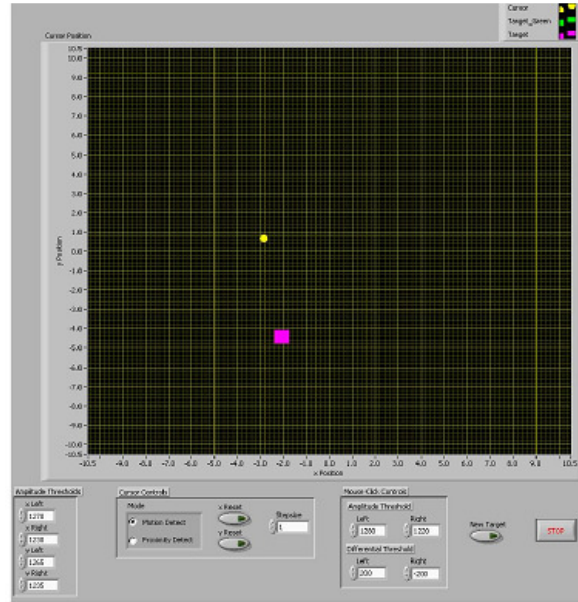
Cursor
Target_Green
Target

Cursor Position

10.5
10.0
9.0
8.0
7.0
6.0
5.0
4.0
3.0
2.0
1.0
0.0
-1.0
-2.0
-3.0
-4.0
-5.0
-6.0
-7.0
-8.0
-9.0
-10.0
-10.5

y Position

-10.5 -9.0 -8.0 -7.0 -6.0 -5.0 -4.0 -3.0 -2.0 -1.0 0.0 1.0 2.0 3.0 4.0 5.0 6.0 7.0 8.0 9.0 10.5

x Position

Amplitude Thresholds
x Left
1278
x Right
1238
y Left
1265
y Right
1235

Cursor Controls
Mode
Motion Detect
Proximity Detect
x Reset
y Reset
Stepsize
1

Mouse Click Controls
Amplitude Threshold
Left
1280
Right
1220
Differential Threshold
Left
200
Right
-200

New Target

STOP